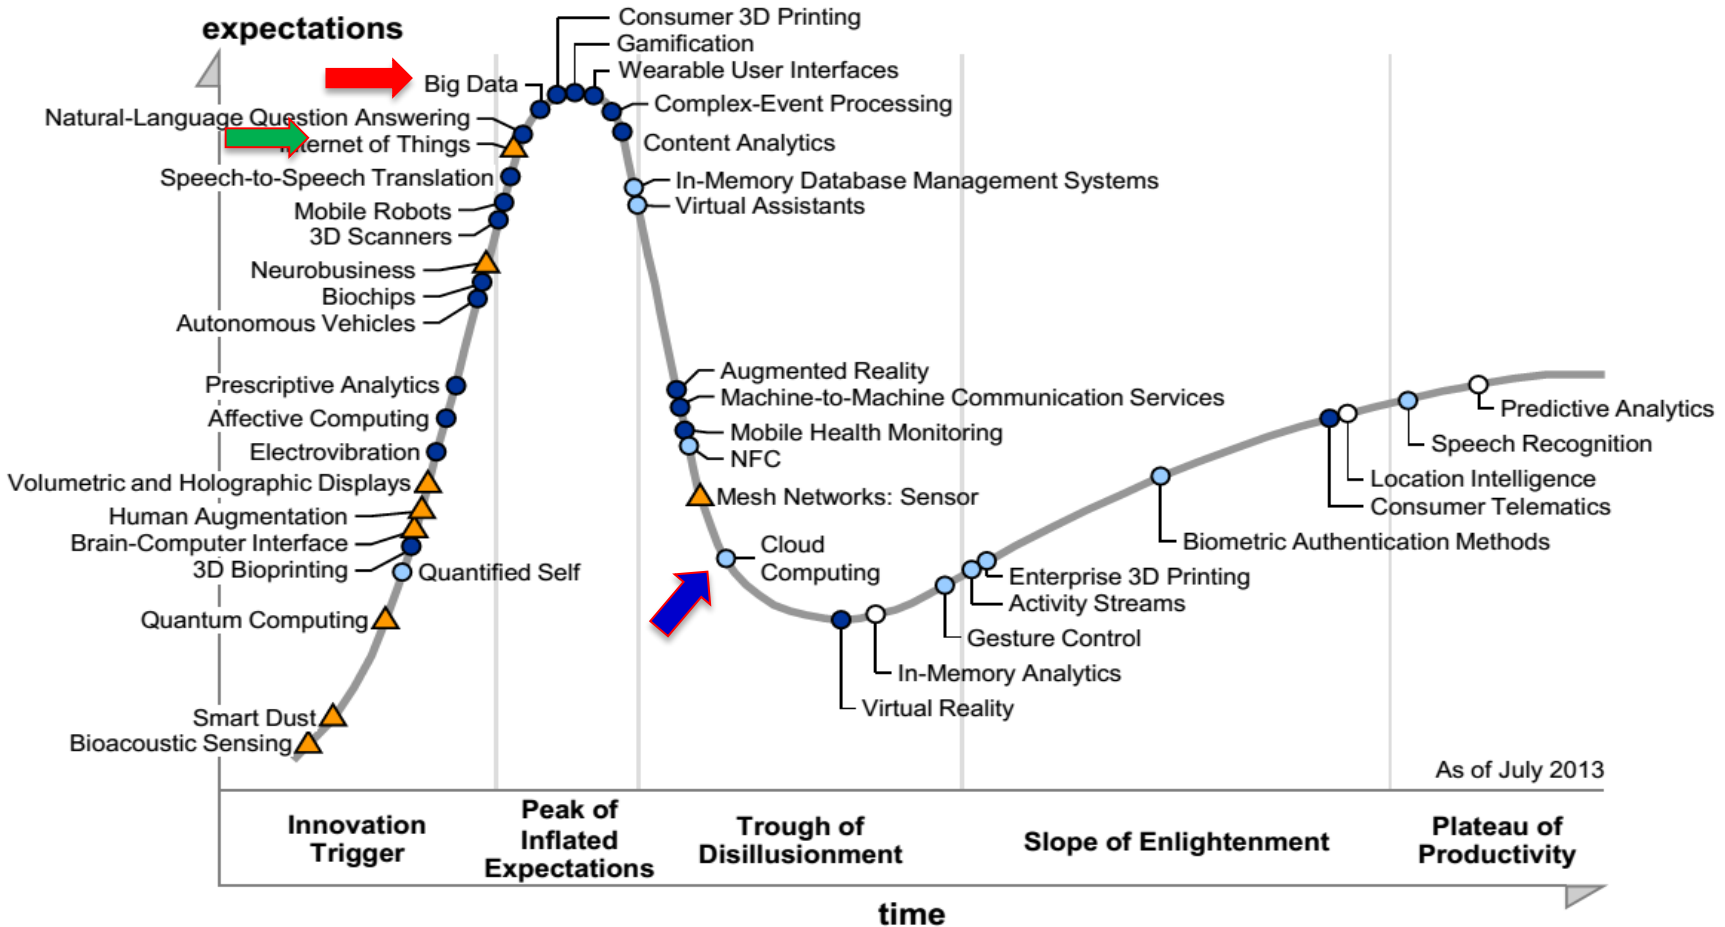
expectations

Consumer 3D Printing
Gamification
Wearable User Interfaces
Big Data
Complex-Event Processing
Natural-Language Question Answering
Content Analytics
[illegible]ernet of Things
Speech-to-Speech Translation
In-Memory Database Management Systems
Virtual Assistants
Mobile Robots
3D Scanners
Neurobusiness
Biochips
Autonomous Vehicles
Prescriptive Analytics
Affective Computing
Electrovibration
Volumetric and Holographic Displays
Human Augmentation
Brain-Computer Interface
3D Bioprinting
Quantified Self
Quantum Computing
Smart Dust
Bioacoustic Sensing
Augmented Reality
Machine-to-Machine Communication Services
Mobile Health Monitoring
NFC
Mesh Networks: Sensor
Cloud Computing
Virtual Reality
In-Memory Analytics
Gesture Control
Enterprise 3D Printing
Activity Streams
Biometric Authentication Methods
Location Intelligence
Consumer Telematics
Speech Recognition
Predictive Analytics

As of July 2013

Innovation Trigger
Peak of Inflated Expectations
Trough of Disillusionment
Slope of Enlightenment
Plateau of Productivity

time